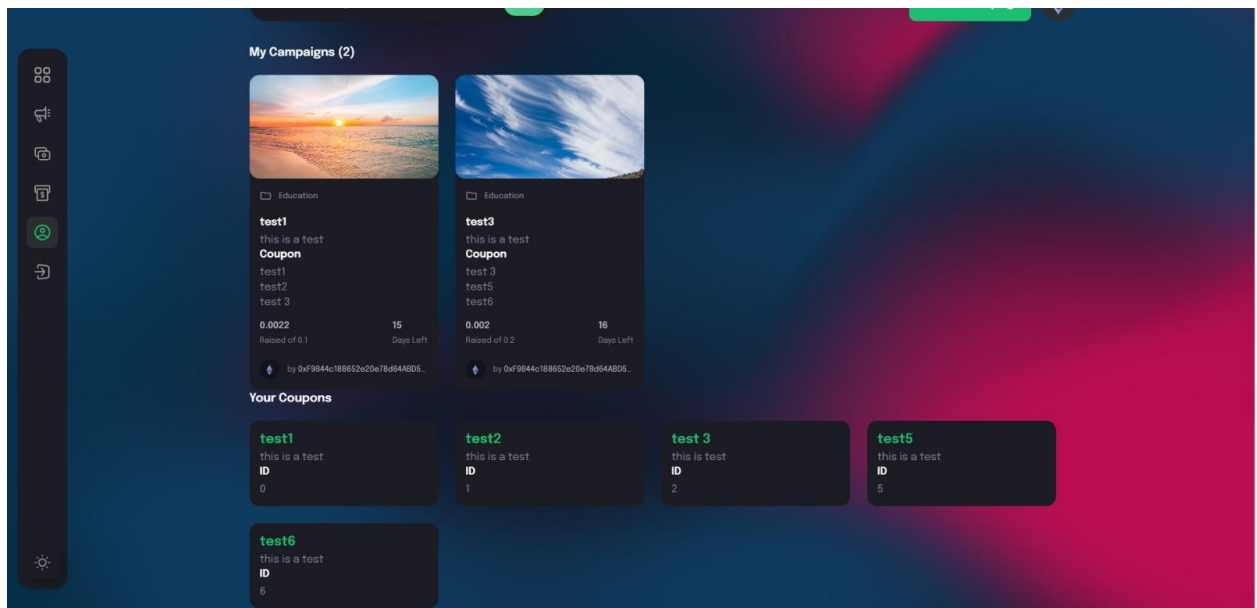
My Campaigns (2)

Education

test1

this is a test

Coupon

test1

test2

test 3

0.0022

Raised of 0.1

15

Days Left

by 0xF9844c188652e20e78d64ABD5...

Education

test3

this is a test

Coupon

test 3

test5

test6

0.002

Raised of 0.2

16

Days Left

by 0xF9844c188652e20e78d64ABD5...

Your Coupons

test1

this is a test

ID

0

test2

this is a test

ID

1

test 3

this is test

ID

2

test5

this is a test

ID

5

test6

this is a test

ID

6